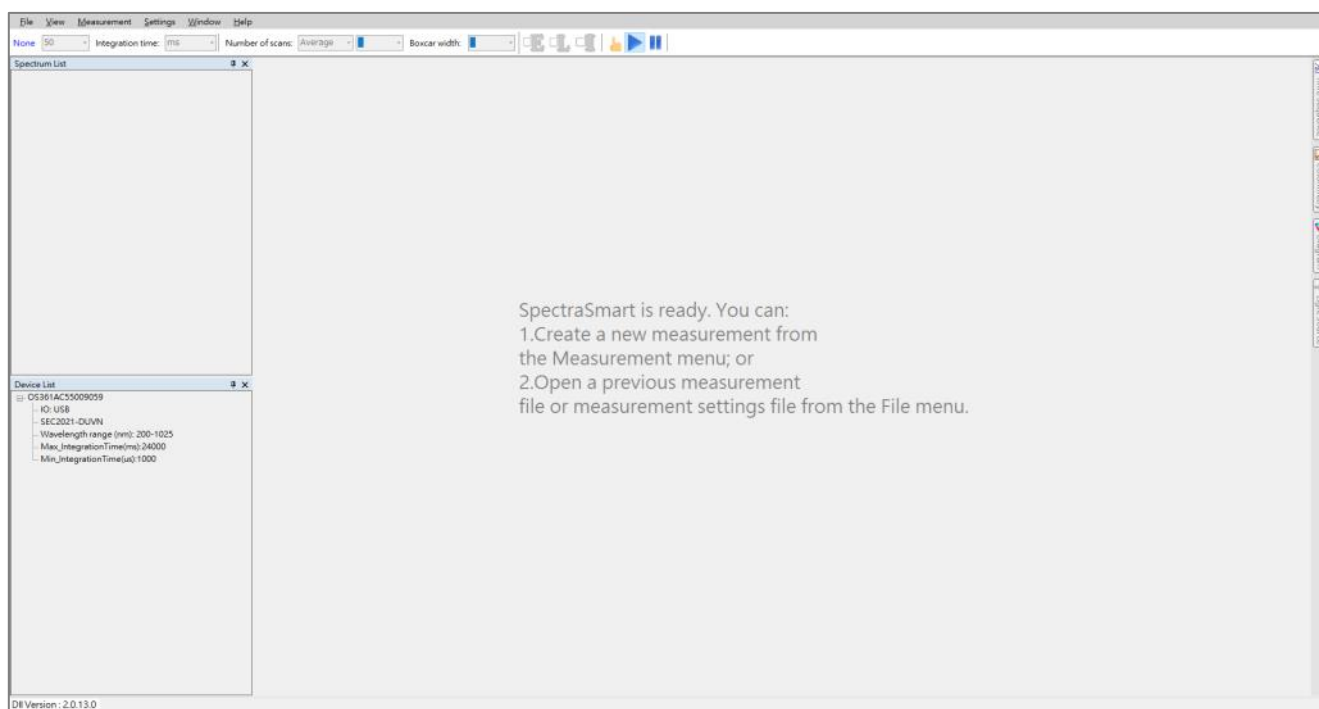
File View Measurement Settings Window Help

None 50 Integration time: ms Number of scans: Average Boxcar width:

Spectrum List

Device List

OS361AC55009059
IO: USB
SEC2021-DUVN
Wavelength range (nm): 200-1025
Max_IntegrationTime(ms):24000
Min_IntegrationTime(us):1000

SpectraSmart is ready. You can:
1.Create a new measurement from the Measurement menu; or
2.Open a previous measurement file or measurement settings file from the File menu.

Dll Version : 2.0.13.0